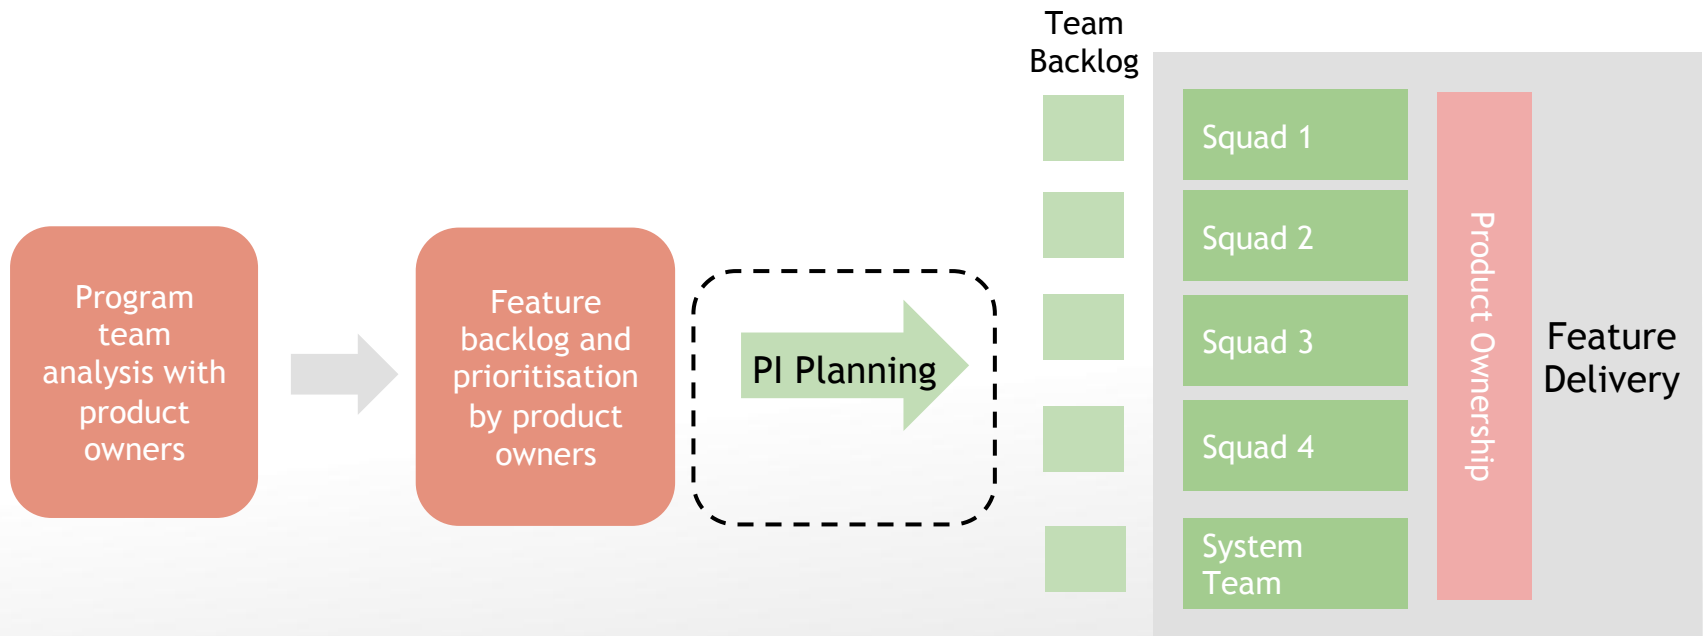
Program team analysis with product owners

Feature backlog and prioritisation by product owners

PI Planning

Team Backlog

Squad 1

Squad 2

Squad 3

Squad 4

System Team

Product Ownership

Feature Delivery